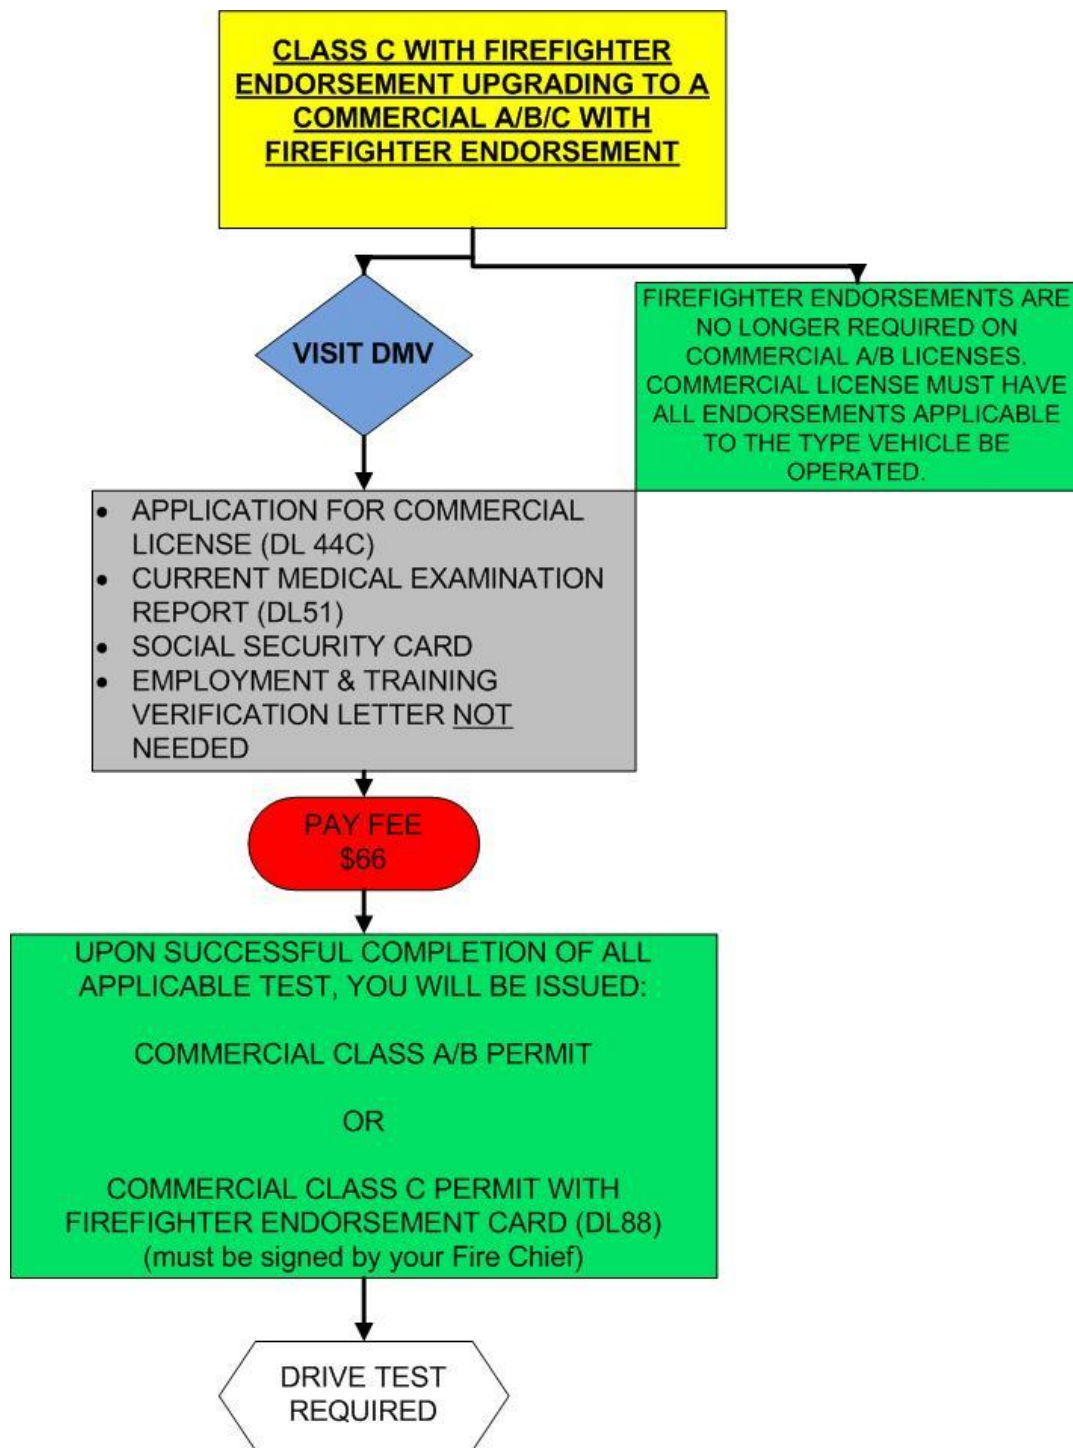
CLASS C WITH FIREFIGHTER ENDORSEMENT UPGRADING TO A COMMERCIAL A/B/C WITH FIREFIGHTER ENDORSEMENT

VISIT DMV

FIREFIGHTER ENDORSEMENTS ARE NO LONGER REQUIRED ON COMMERCIAL A/B LICENSES. COMMERCIAL LICENSE MUST HAVE ALL ENDORSEMENTS APPLICABLE TO THE TYPE VEHICLE BE OPERATED.

- APPLICATION FOR COMMERCIAL LICENSE (DL 44C)
- CURRENT MEDICAL EXAMINATION REPORT (DL51)
- SOCIAL SECURITY CARD
- EMPLOYMENT & TRAINING VERIFICATION LETTER NOT NEEDED

PAY FEE $66

UPON SUCCESSFUL COMPLETION OF ALL APPLICABLE TEST, YOU WILL BE ISSUED:

COMMERCIAL CLASS A/B PERMIT

OR

COMMERCIAL CLASS C PERMIT WITH FIREFIGHTER ENDORSEMENT CARD (DL88) (must be signed by your Fire Chief)

DRIVE TEST REQUIRED